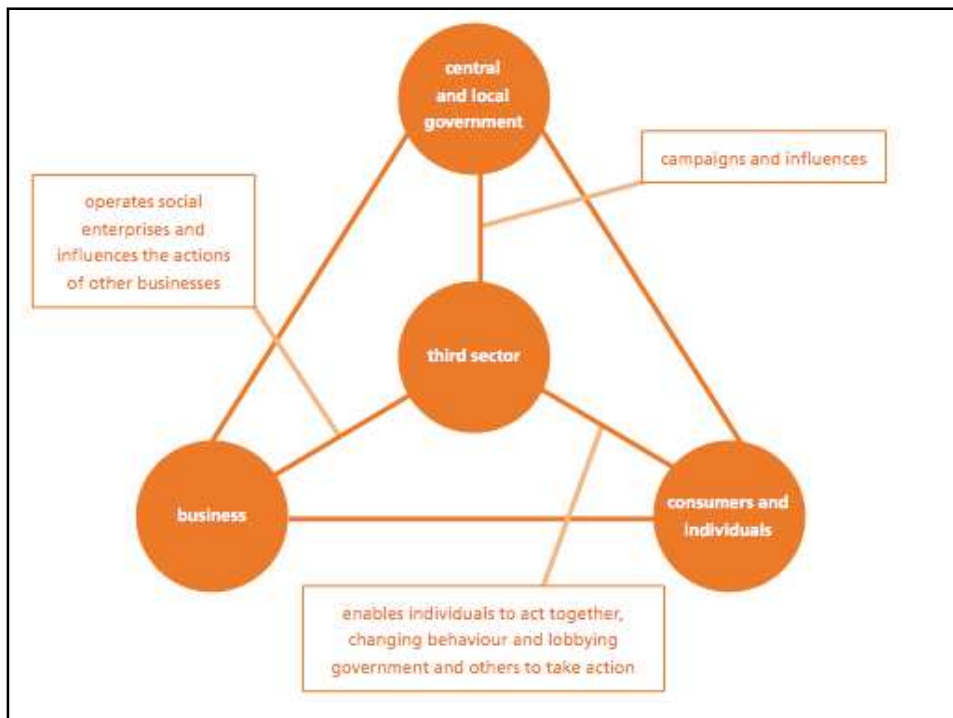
central and local government

campaigns and influences

operates social enterprises and influences the actions of other businesses

third sector

business

consumers and individuals

enables individuals to act together, changing behaviour and lobbying government and others to take action